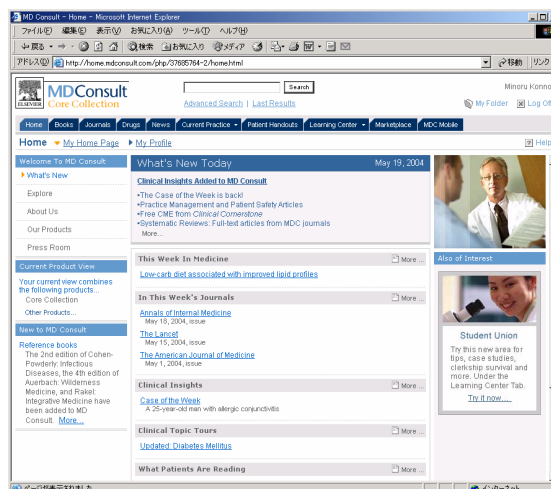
MD Consult - Home - Microsoft Internet Explorer

ファイル(F) 編集(E) 表示(V) お気に入り(A) ツール(T) ヘルプ(H)

戻る 検索 お気に入り メディア

アドレス(D) http://home.mdconsult.com/php/37695764-2/home.html 移動 リンク

ELSEVIER MDConsult Core Collection

Search

Advanced Search | Last Results

Minoru Konno

My Folder | Log Of

Home | Books | Journals | Drugs | News | Current Practice | Patient Handouts | Learning Center | Marketplace | MDC Mobile

Home | My Home Page | My Profile

Help

Welcome To MD Consult

What's New

Explore

About Us

Our Products

Press Room

Current Product View

Your current view combines the following products...

Core Collection

Other Products...

New to MD Consult

Reference books

The 2nd edition of Cohen-Powderly: Infectious Diseases; the 4th edition of Auerbach: Wilderness Medicine, and Rakel: Integrative Medicine have been added to MD Consult. More...

What's New Today May 19, 2004

Clinical Insights Added to MD Consult

•The Case of the Week is back!
•Practice Management and Patient Safety Articles
•Free CME from Clinical Cornerstone
•Systematic Reviews: Full-text articles from MDC journals

More...

This Week In Medicine More...

Low-carb diet associated with improved lipid profiles

In This Week's Journals More...

Annals of Internal Medicine
May 18, 2004, issue

The Lancet
May 15, 2004, issue

The American Journal of Medicine
May 1, 2004, issue

Clinical Insights More...

Case of the Week
A 25-year-old man with allergic conjunctivitis

Clinical Topic Tours More...

Updated: Diabetes Mellitus

What Patients Are Reading More...

Also of Interest

Student Union

Try this new area for tips, case studies, clerkship survival and more. Under the Learning Center Tab.

Try it now.....

ページが表示されました

インターネット